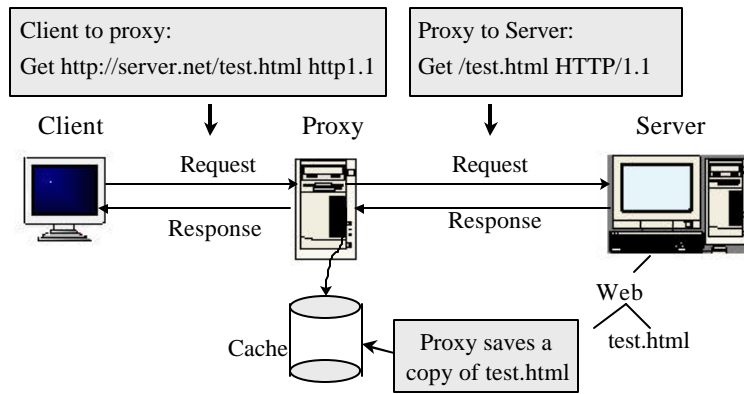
Client to proxy:
Get http://server.net/test.html http1.1

Proxy to Server:
Get /test.html HTTP/1.1

Client

Proxy

Server

Request

Response

Request

Response

Web

test.html

Cache

Proxy saves a copy of test.html